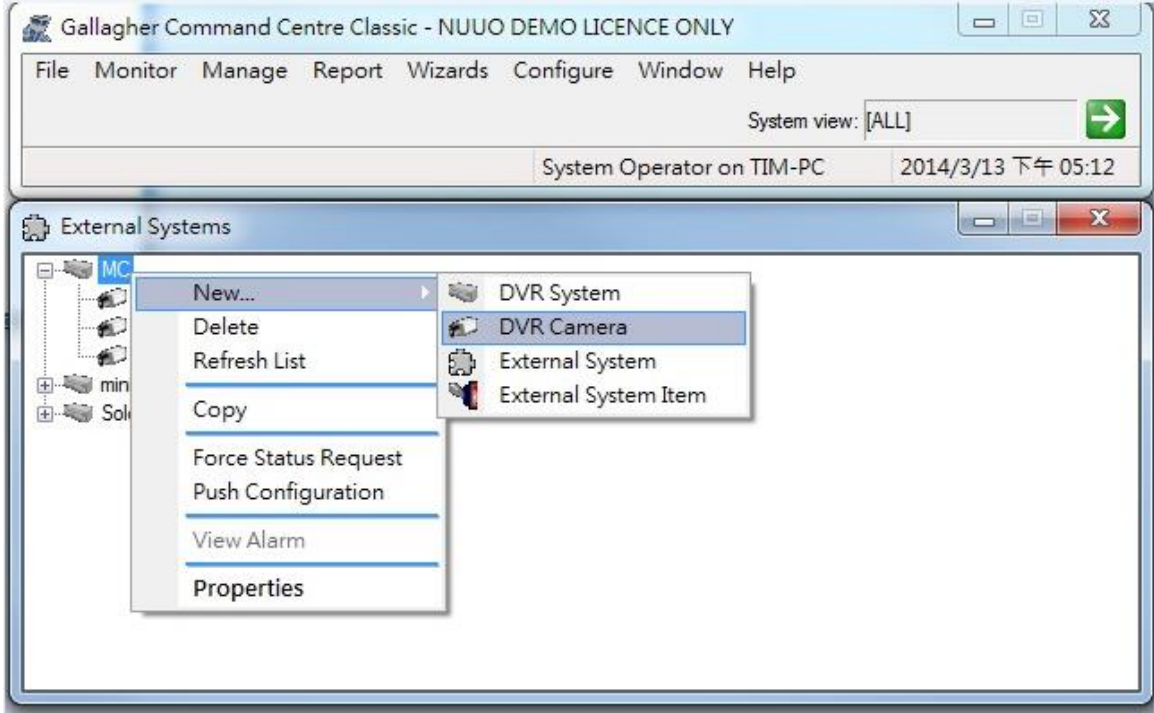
Gallagher Command Centre Classic - NUUO DEMO LICENCE ONLY

File Monitor Manage Report Wizards Configure Window Help

System view: [ALL]

System Operator on TIM-PC 2014/3/13 下午 05:12

External Systems

MC
min
Sol

New...
Delete
Refresh List
Copy
Force Status Request
Push Configuration
View Alarm
Properties

DVR System
DVR Camera
External System
External System Item